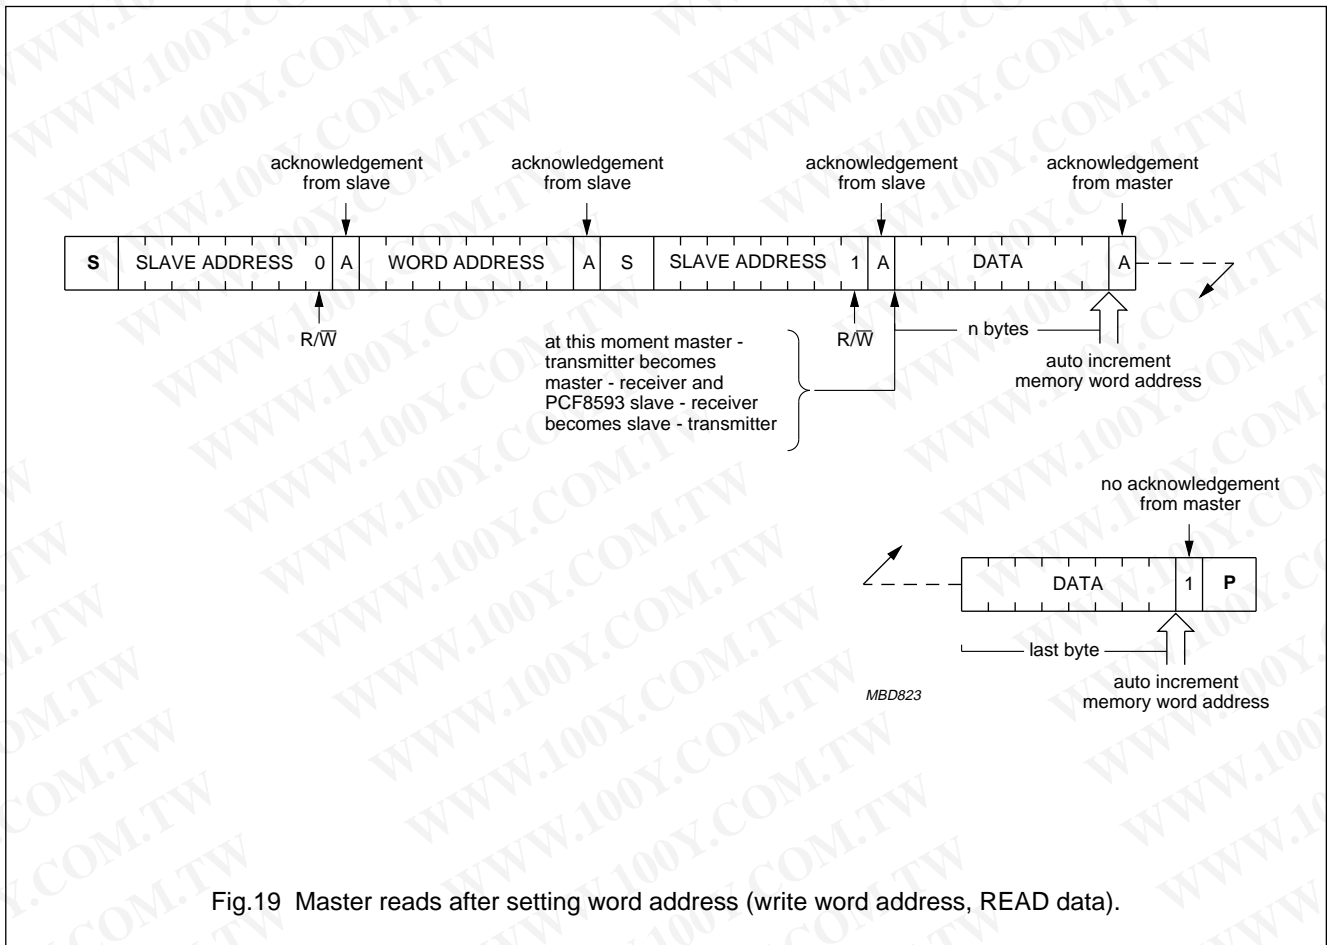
acknowledgement from slave

acknowledgement from slave

acknowledgement from slave

acknowledgement from master

S SLAVE ADDRESS 0 A WORD ADDRESS A S SLAVE ADDRESS 1 A DATA A

R/$\overline{W}$

at this moment master - transmitter becomes master - receiver and PCF8593 slave - receiver becomes slave - transmitter

R/$\overline{W}$

n bytes

auto increment memory word address

no acknowledgement from master

DATA 1 P

last byte

auto increment memory word address

MBD823

Fig.19 Master reads after setting word address (write word address, READ data).

WWW.100Y.COM.TW